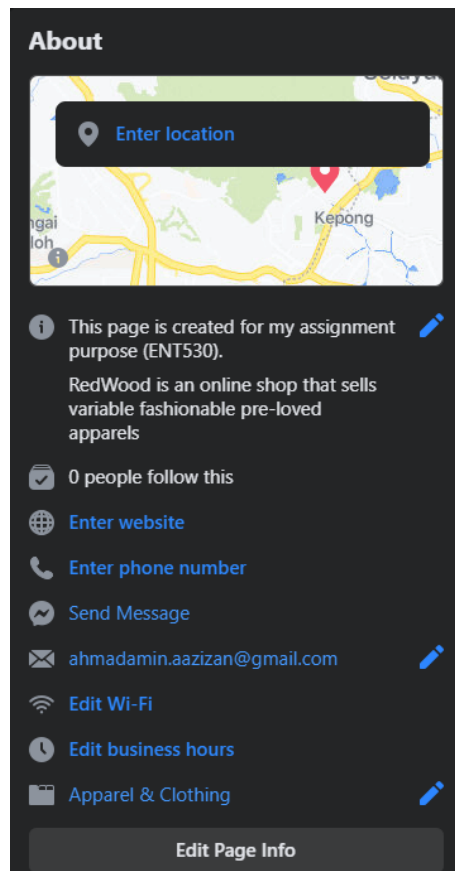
About

Selaya

Enter location

ngai
loh

Kepong

This page is created for my assignment purpose (ENT530).

RedWood is an online shop that sells variable fashionable pre-loved apparels

0 people follow this

Enter website

Enter phone number

Send Message

ahmadamin.aazizan@gmail.com

Edit Wi-Fi

Edit business hours

Apparel & Clothing

Edit Page Info